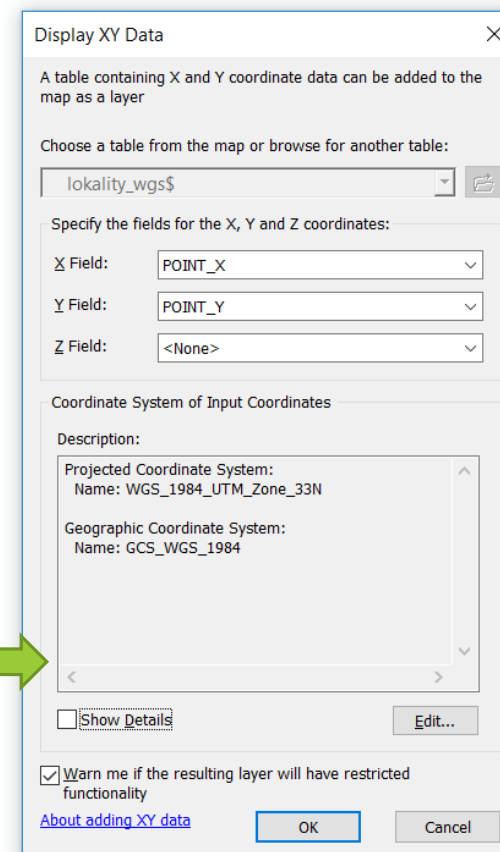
Display XY Data

A table containing X and Y coordinate data can be added to the map as a layer

Choose a table from the map or browse for another table:

lokality_wgs$

Specify the fields for the X, Y and Z coordinates:

X Field: POINT_X

Y Field: POINT_Y

Z Field: <None>

Coordinate System of Input Coordinates

Description:

Projected Coordinate System:
Name: WGS_1984_UTM_Zone_33N

Geographic Coordinate System:
Name: GCS_WGS_1984

Show Details

Edit...

Warn me if the resulting layer will have restricted functionality

About adding XY data

OK

Cancel